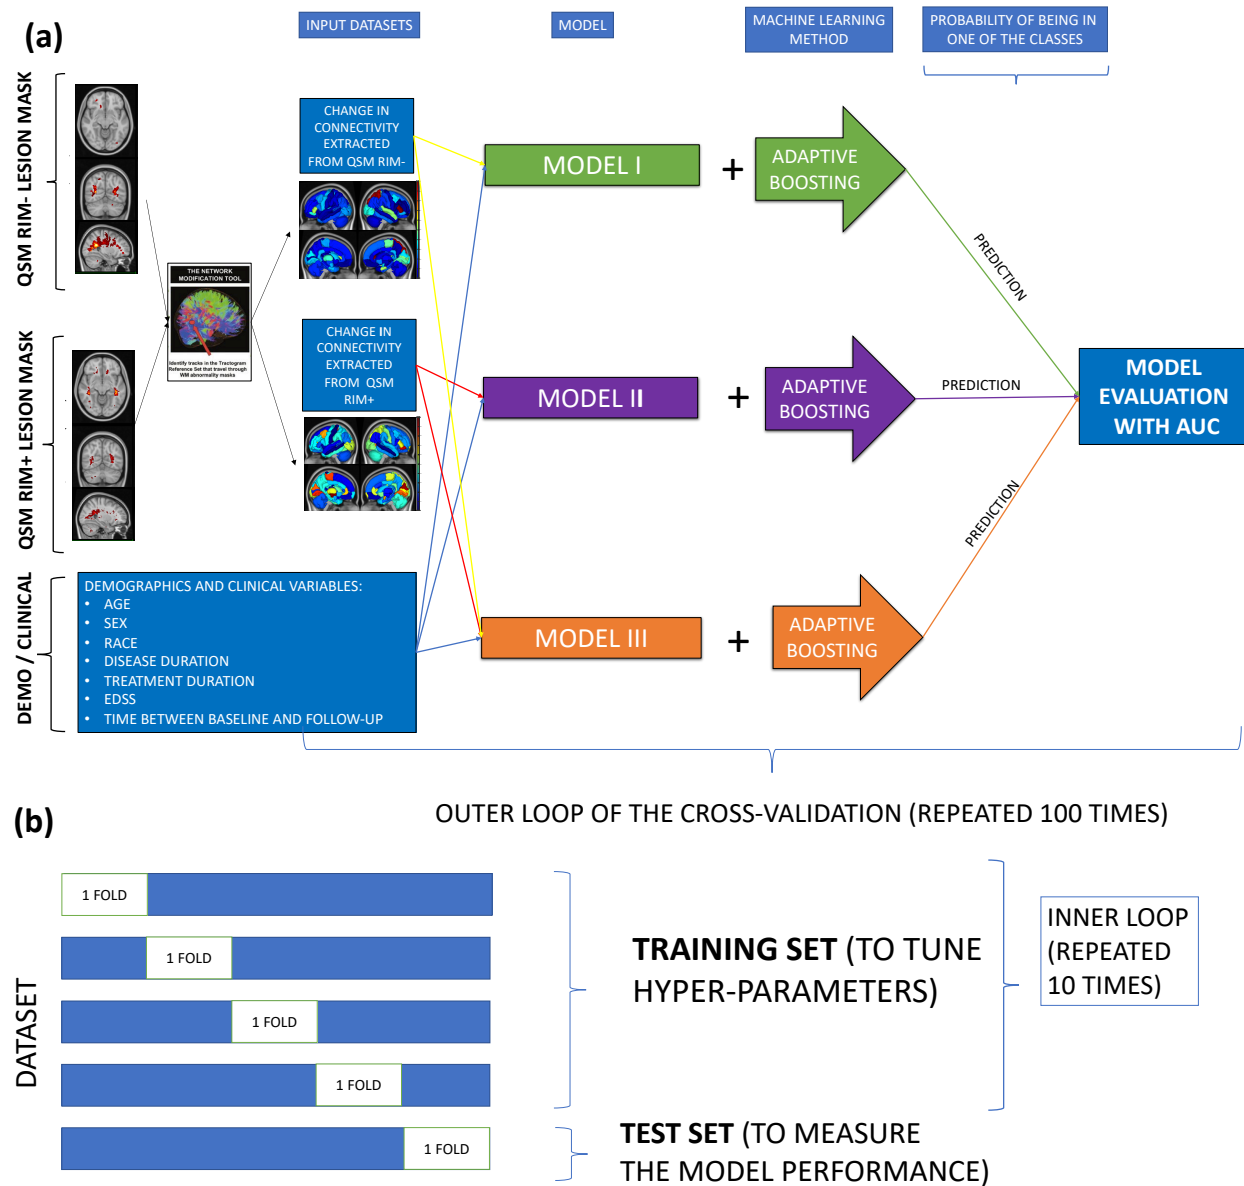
(a)

INPUT DATASETS

MODEL

MACHINE LEARNING METHOD

PROBABILITY OF BEING IN ONE OF THE CLASSES

QSM RIM- LESION MASK

QSM RIM+ LESION MASK

DEMO / CLINICAL

THE NETWORK MODIFICATION TOOL

Identify tracks in the Tractogram Reference Set that travel through WM abnormality masks

CHANGE IN CONNECTIVITY EXTRACTED FROM QSM RIM-

CHANGE IN CONNECTIVITY EXTRACTED FROM QSM RIM+

DEMOGRAPHICS AND CLINICAL VARIABLES:
• AGE
• SEX
• RACE
• DISEASE DURATION
• TREATMENT DURATION
• EDSS
• TIME BETWEEN BASELINE AND FOLLOW-UP

MODEL I + ADAPTIVE BOOSTING

MODEL II + ADAPTIVE BOOSTING

MODEL III + ADAPTIVE BOOSTING

PREDICTION

PREDICTION

PREDICTION

MODEL EVALUATION WITH AUC

OUTER LOOP OF THE CROSS-VALIDATION (REPEATED 100 TIMES)

(b)

DATASET

1 FOLD

1 FOLD

1 FOLD

1 FOLD

1 FOLD

TRAINING SET (TO TUNE HYPER-PARAMETERS)

INNER LOOP (REPEATED 10 TIMES)

TEST SET (TO MEASURE THE MODEL PERFORMANCE)